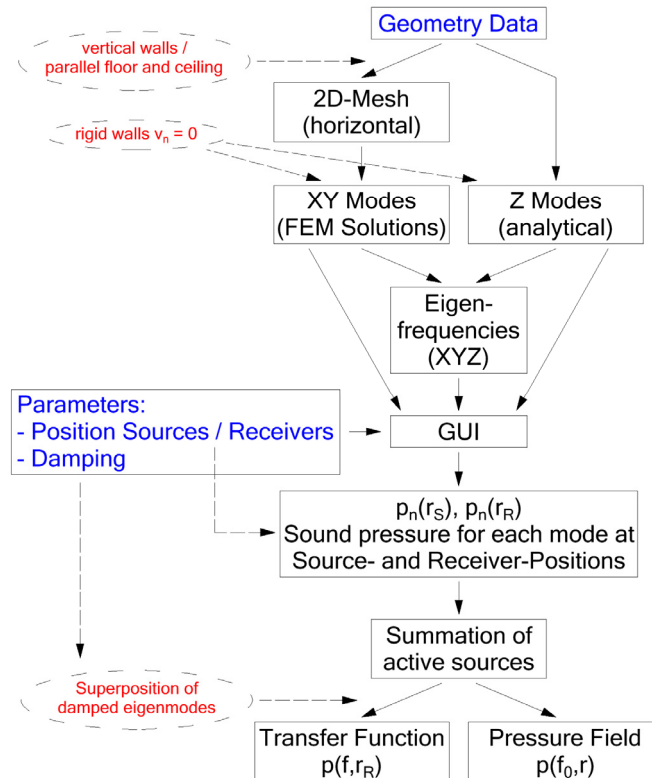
Geometry Data

vertical walls / parallel floor and ceiling

2D-Mesh (horizontal)

rigid walls $v_n = 0$

XY Modes (FEM Solutions)

Z Modes (analytical)

Eigen-frequencies (XYZ)

Parameters:
- Position Sources / Receivers
- Damping

GUI

$p_n(r_S)$, $p_n(r_R)$
Sound pressure for each mode at Source- and Receiver-Positions

Summation of active sources

Superposition of damped eigenmodes

Transfer Function
$p(f,r_R)$

Pressure Field
$p(f_0,r)$